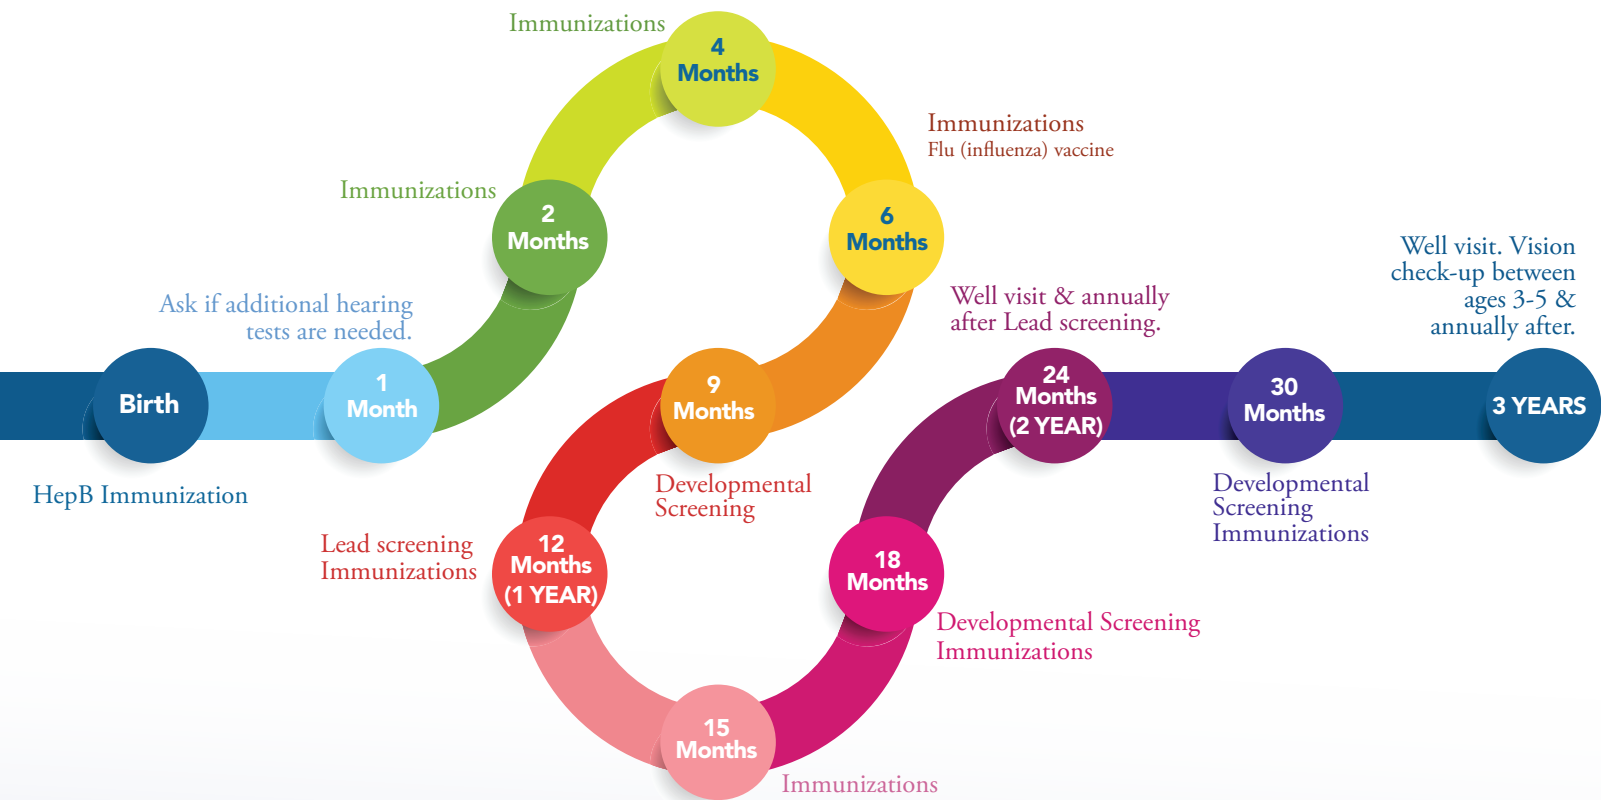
Birth

HepB Immunization

Ask if additional hearing tests are needed.

1 Month

Immunizations

2 Months

Immunizations

4 Months

Immunizations
Flu (influenza) vaccine

6 Months

9 Months

Developmental Screening

Lead screening
Immunizations

12 Months (1 YEAR)

15 Months

Immunizations

18 Months

Developmental Screening
Immunizations

Well visit & annually after Lead screening.

24 Months (2 YEAR)

30 Months

Developmental Screening
Immunizations

Well visit. Vision check-up between ages 3-5 & annually after.

3 YEARS